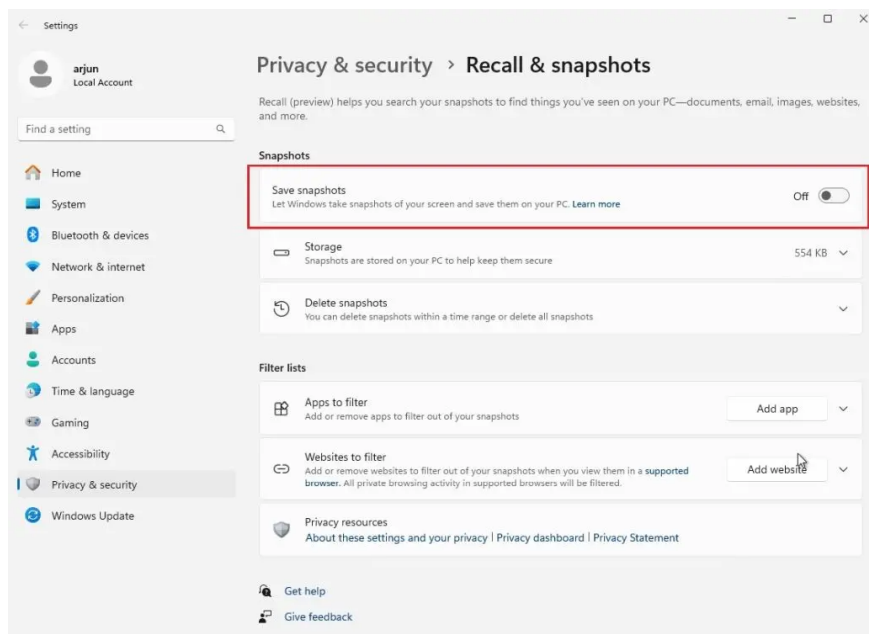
Settings

arjun
Local Account

Find a setting

Home
System
Bluetooth & devices
Network & internet
Personalization
Apps
Accounts
Time & language
Gaming
Accessibility
Privacy & security
Windows Update

Privacy & security > Recall & snapshots

Recall (preview) helps you search your snapshots to find things you've seen on your PC—documents, email, images, websites, and more.

Snapshots

Save snapshots
Let Windows take snapshots of your screen and save them on your PC. Learn more
Off

Storage
Snapshots are stored on your PC to help keep them secure
554 KB

Delete snapshots
You can delete snapshots within a time range or delete all snapshots

Filter lists

Apps to filter
Add or remove apps to filter out of your snapshots
Add app

Websites to filter
Add or remove websites to filter out of your snapshots when you view them in a supported browser. All private browsing activity in supported browsers will be filtered.
Add website

Privacy resources
About these settings and your privacy | Privacy dashboard | Privacy Statement

Get help
Give feedback